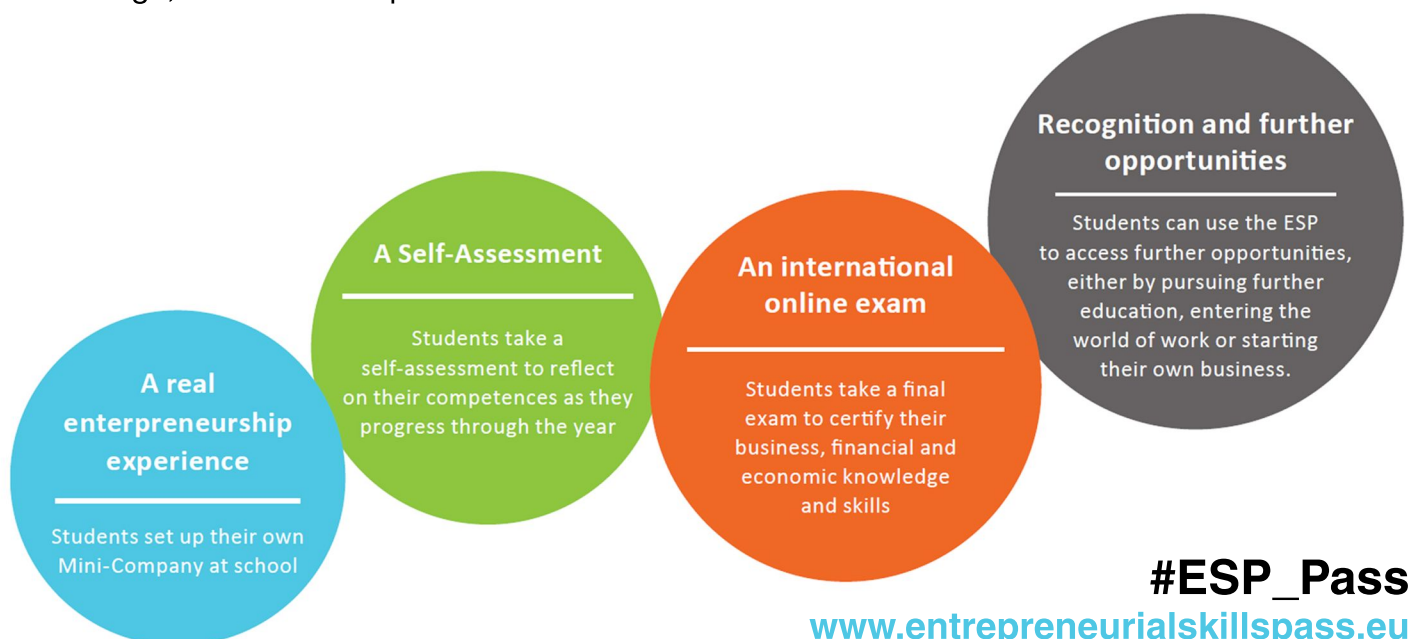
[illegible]

A real enterpreneurship experience

Students set up their own Mini-Company at school

A Self-Assessment

Students take a self-assessment to reflect on their competences as they progress through the year

An international online exam

Students take a final exam to certify their business, financial and economic knowledge and skills

Recognition and further opportunities

Students can use the ESP to access further opportunities, either by pursuing further education, entering the world of work or starting their own business.

#ESP_Pass

www.entrepreneurialskillspass.eu